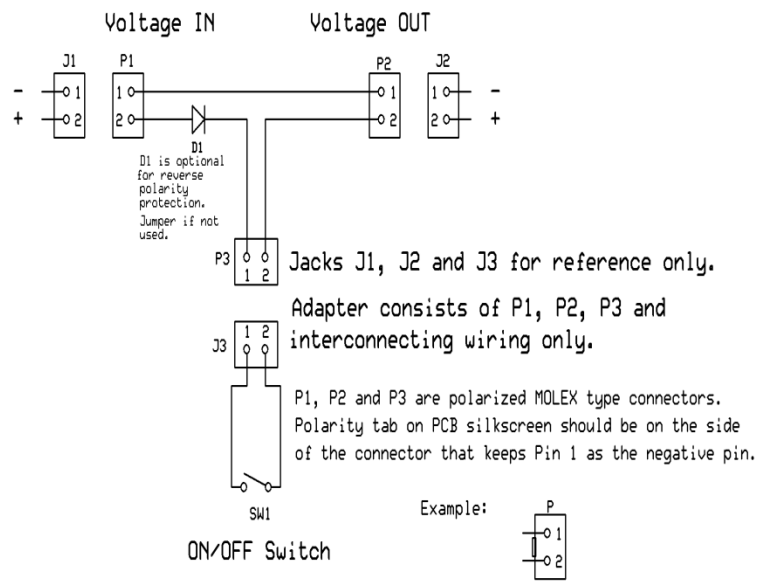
Voltage IN

Voltage OUT

J1

P1

P2

J2

-

+

1

2

1

2

1

2

1

2

-

+

D1

D1 is optional for reverse polarity protection.

Jumper if not used.

P3

1 2

Jacks J1, J2 and J3 for reference only.

Adapter consists of P1, P2, P3 and interconnecting wiring only.

J3

1 2

P1, P2 and P3 are polarized MOLEX type connectors. Polarity tab on PCB silkscreen should be on the side of the connector that keeps Pin 1 as the negative pin.

SW1

ON/OFF Switch

Example:

P

1

2